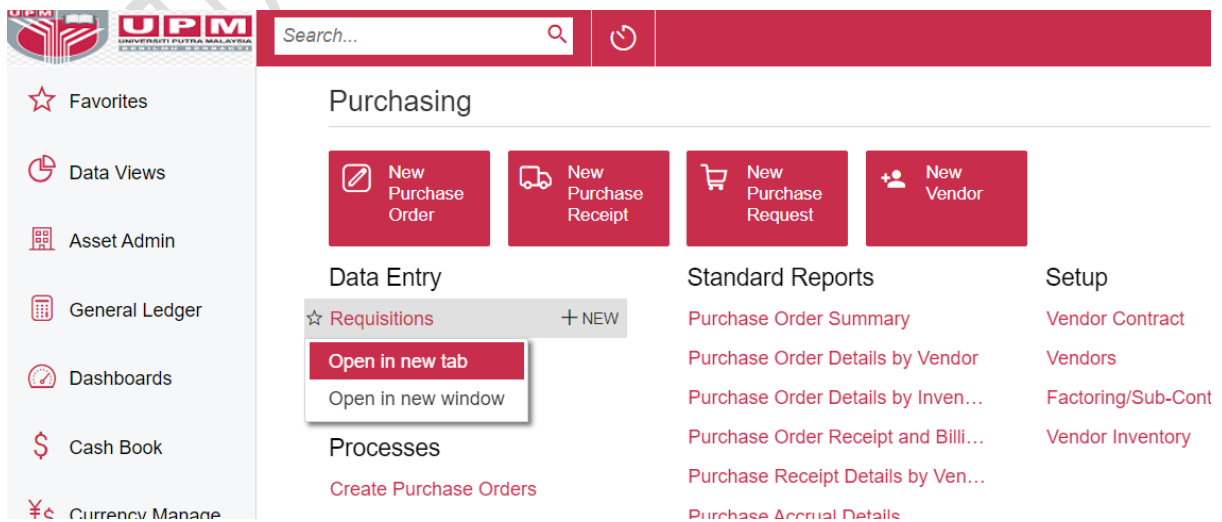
UPM
UNIVERSITI PUTRA MALAYSIA
BERILMU BERBAKTI

Search...

Favorites

Data Views

Asset Admin

General Ledger

Dashboards

Cash Book

Currency Manage

Purchasing

New Purchase Order

New Purchase Receipt

New Purchase Request

New Vendor

Data Entry

Requisitions

+ NEW

Open in new tab

Open in new window

Processes

Create Purchase Orders

Standard Reports

Purchase Order Summary

Purchase Order Details by Vendor

Purchase Order Details by Inven...

Purchase Order Receipt and Billi...

Purchase Receipt Details by Ven...

Purchase Accrual Details

Setup

Vendor Contract

Vendors

Factoring/Sub-Cont

Vendor Inventory